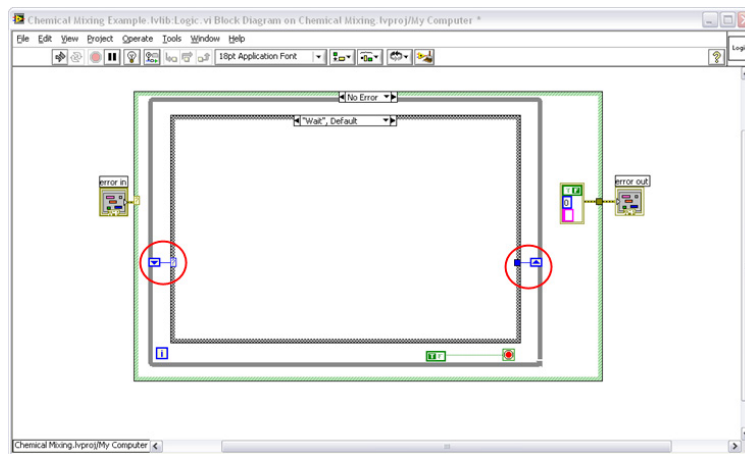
Chemical Mixing Example.lvlib:Logic.vi Block Diagram on Chemical Mixing.lvproj/My Computer *

File Edit View Project Operate Tools Window Help

18pt Application Font

No Error

"Wait", Default

error in

error out

i

Chemical Mixing.lvproj/My Computer